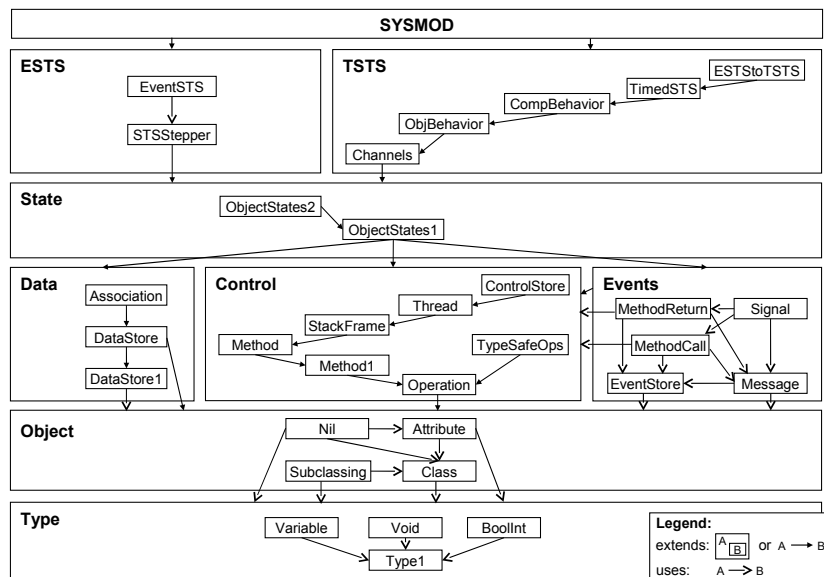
SYSMOD

ESTS
EventSTS
STSStepper

TSTS
ESTStoTSTS
TimedSTS
CompBehavior
ObjBehavior
Channels

State
ObjectStates2
ObjectStates1

Data
Association
DataStore
DataStore1

Control
ControlStore
Thread
StackFrame
Method
Method1
TypeSafeOps
Operation

Events
MethodReturn
Signal
MethodCall
EventStore
Message

Object
Nil
Attribute
Subclassing
Class

Type
Variable
Void
BoolInt
Type1

Legend:
extends: A B or A → B
uses: A → B